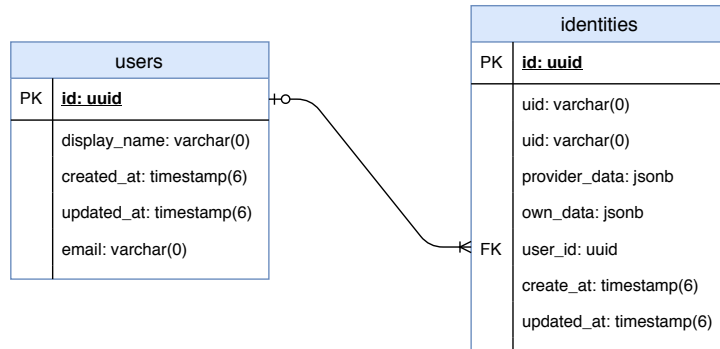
users

PK id: uuid

display_name: varchar(0)

created_at: timestamp(6)

updated_at: timestamp(6)

email: varchar(0)

identities

PK id: uuid

uid: varchar(0)

uid: varchar(0)

provider_data: jsonb

own_data: jsonb

FK user_id: uuid

create_at: timestamp(6)

updated_at: timestamp(6)